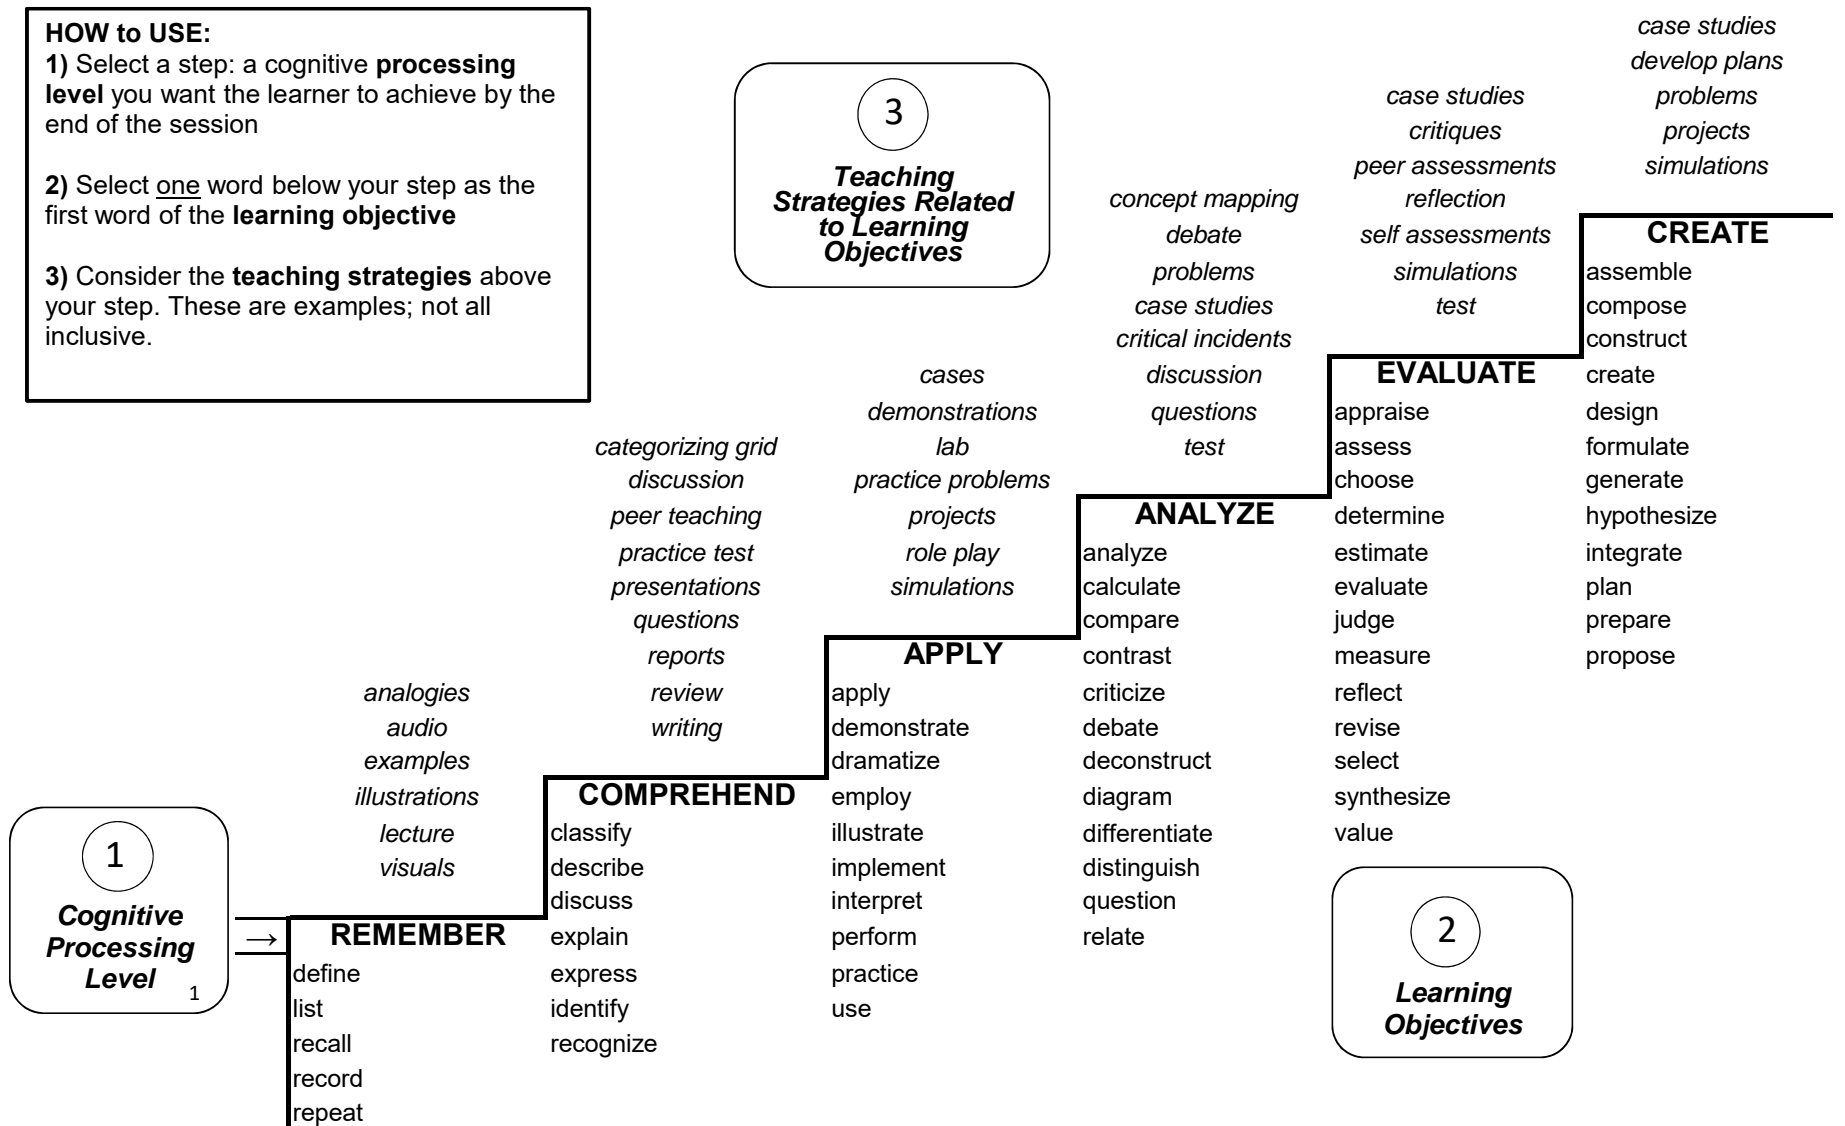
HOW to USE:
1) Select a step: a cognitive processing level you want the learner to achieve by the end of the session

2) Select one word below your step as the first word of the learning objective

3) Consider the teaching strategies above your step. These are examples; not all inclusive.

3
Teaching Strategies Related to Learning Objectives

1
Cognitive Processing Level 1

→

analogies
audio
examples
illustrations
lecture
visuals

REMEMBER
define
list
recall
record
repeat

categorizing grid
discussion
peer teaching
practice test
presentations
questions
reports
review
writing

COMPREHEND
classify
describe
discuss
explain
express
identify
recognize

cases
demonstrations
lab
practice problems
projects
role play
simulations

APPLY
apply
demonstrate
dramatize
employ
illustrate
implement
interpret
perform
practice
use

concept mapping
debate
problems
case studies
critical incidents
discussion
questions
test

ANALYZE
analyze
calculate
compare
contrast
criticize
debate
deconstruct
diagram
differentiate
distinguish
question
relate

case studies
critiques
peer assessments
reflection
self assessments
simulations
test

EVALUATE
appraise
assess
choose
determine
estimate
evaluate
judge
measure
reflect
revise
select
synthesize
value

case studies
develop plans
problems
projects
simulations

CREATE
assemble
compose
construct
create
design
formulate
generate
hypothesize
integrate
plan
prepare
propose

2
Learning Objectives